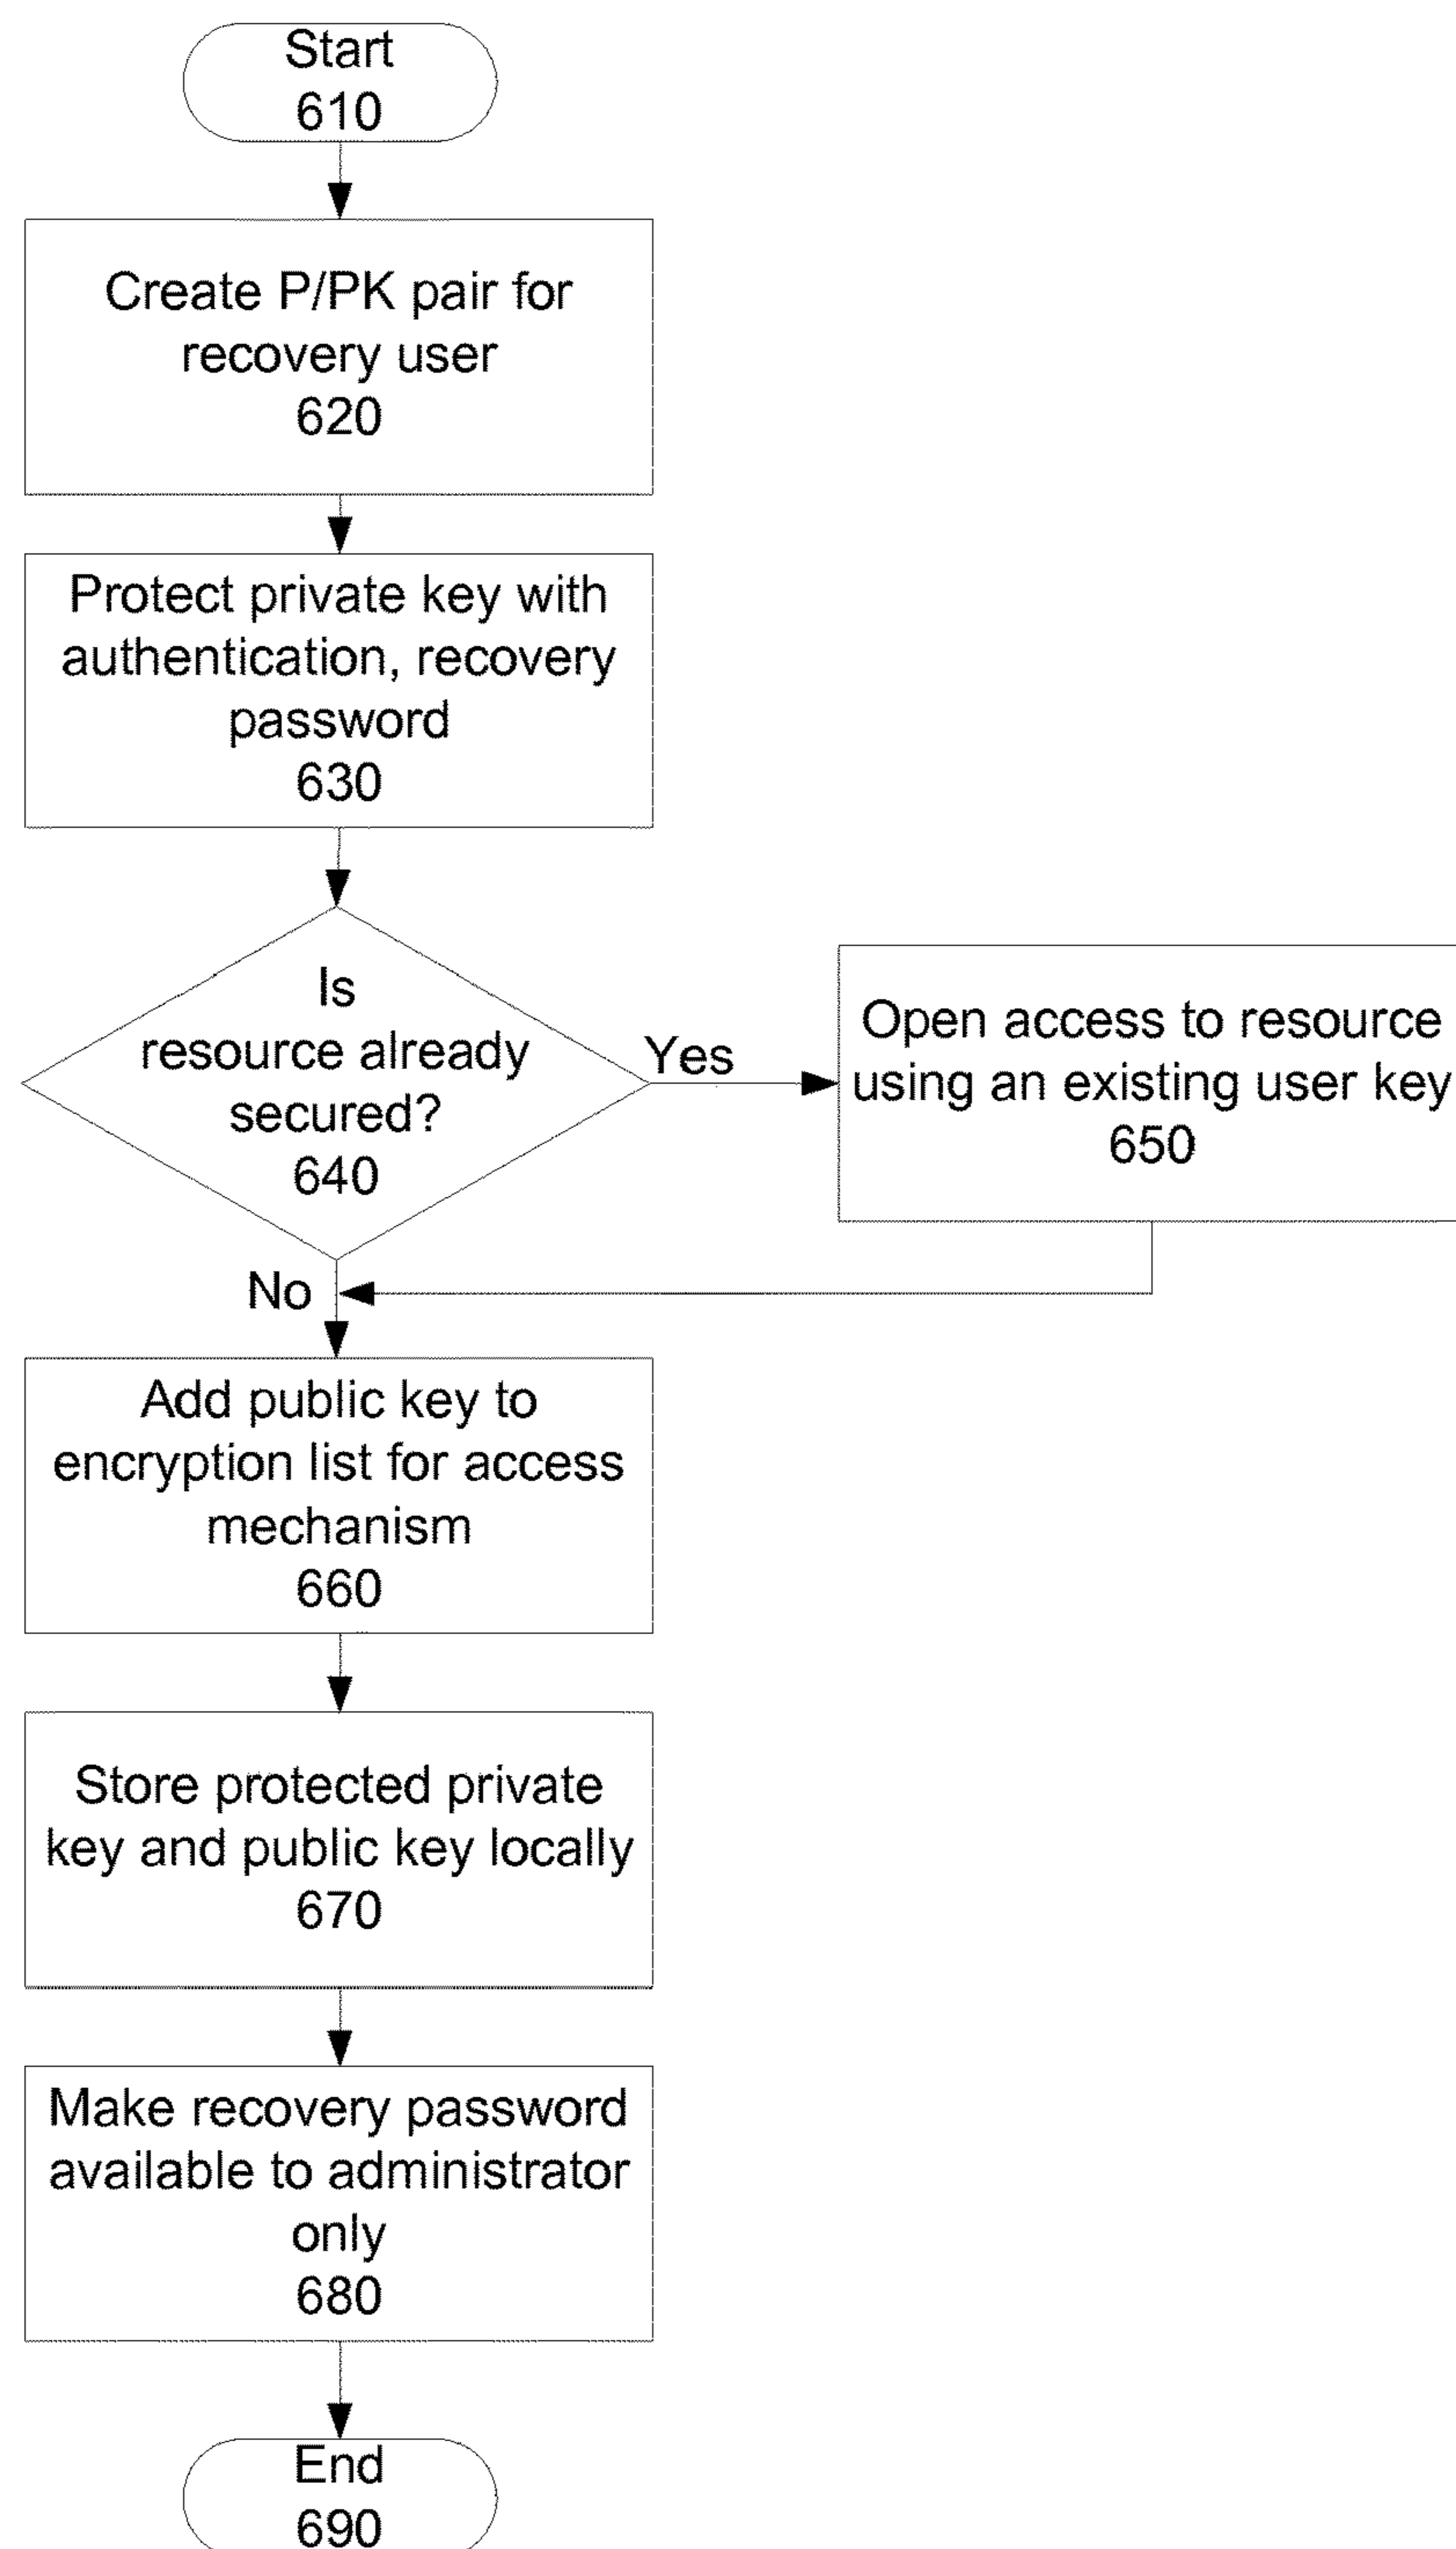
Start
610

Create P/PK pair for recovery user
620

Protect private key with authentication, recovery password
630

Is resource already secured?
640

Yes

Open access to resource using an existing user key
650

No

Add public key to encryption list for access mechanism
660

Store protected private key and public key locally
670

Make recovery password available to administrator only
680

End
690